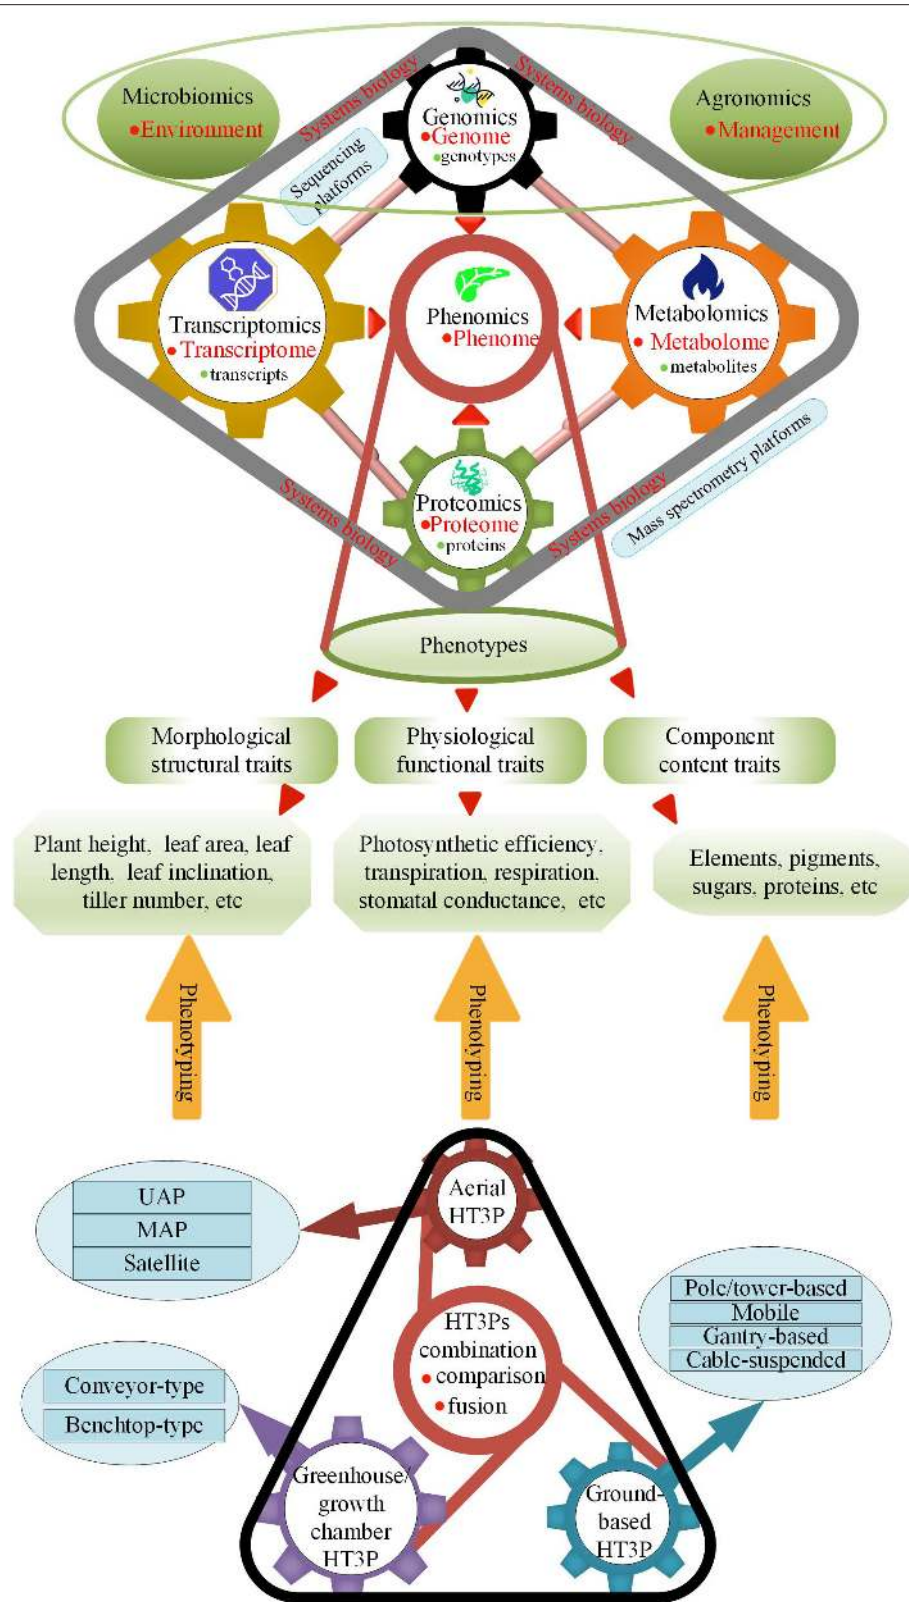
Microbiomics
•Environment

Systems biology

Genomics
•Genome
•genotypes

Systems biology

Agronomics
•Management

Sequencing platforms

Transcriptomics
•Transcriptome
•transcripts

Phenomics
•Phenome

Metabolomics
•Metabolome
•metabolites

Mass spectrometry platforms

Systems biology

Protcomics
•Proteome
•proteins

Systems biology

Phenotypes

Morphological structural traits

Physiological functional traits

Component content traits

Plant height, leaf area, leaf length, leaf inclination, tiller number, etc

Photosynthetic efficiency, transpiration, respiration, stomatal conductance, etc

Elements, pigments, sugars, proteins, etc

Phenotyping

Phenotyping

Phenotyping

UAP
MAP
Satellite

Aerial HT3P

Pole/tower-based
Mobile
Gantry-based
Cable-suspended

HT3Ps combination
• comparison
• fusion

Conveyor-type
Benchtop-type

Greenhouse/ growth chamber HT3P

Ground-based HT3P